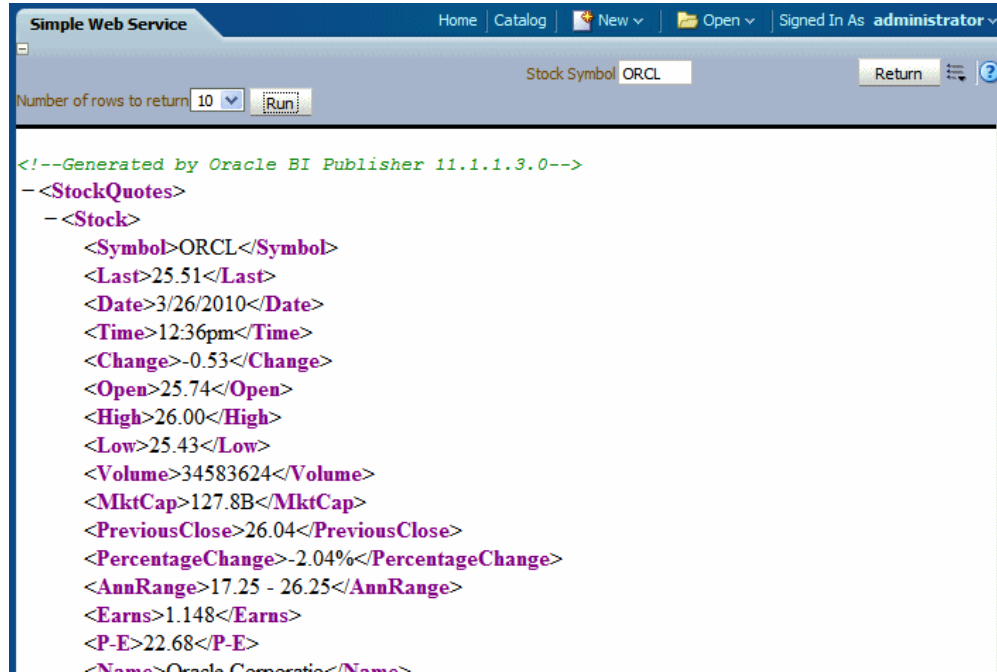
Simple Web Service

Home | Catalog | New | Open | Signed In As administrator

Stock Symbol ORCL

Return

Number of rows to return 10 Run

<!--Generated by Oracle BI Publisher 11.1.1.3.0-->
– <StockQuotes>
– <Stock>
<Symbol>ORCL</Symbol>
<Last>25.51</Last>
<Date>3/26/2010</Date>
<Time>12:36pm</Time>
<Change>-0.53</Change>
<Open>25.74</Open>
<High>26.00</High>
<Low>25.43</Low>
<Volume>34583624</Volume>
<MktCap>127.8B</MktCap>
<PreviousClose>26.04</PreviousClose>
<PercentageChange>-2.04%</PercentageChange>
<AnnRange>17.25 - 26.25</AnnRange>
<Earns>1.148</Earns>
<P-E>22.68</P-E>
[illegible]